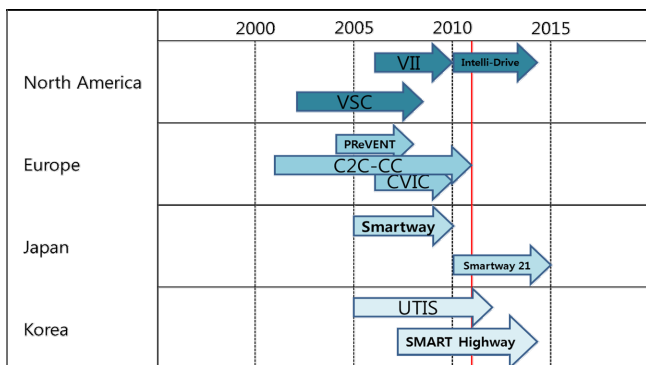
| | 2000 | 2005 | 2010 | 2015 |
|---|---|---|---|---|
| North America | VII, Intelli-Drive, VSC | | | |
| Europe | PReVENT, C2C-CC, CVIC | | | |
| Japan | Smartway, Smartway 21 | | | |
| Korea | UTIS, SMART Highway | | | |